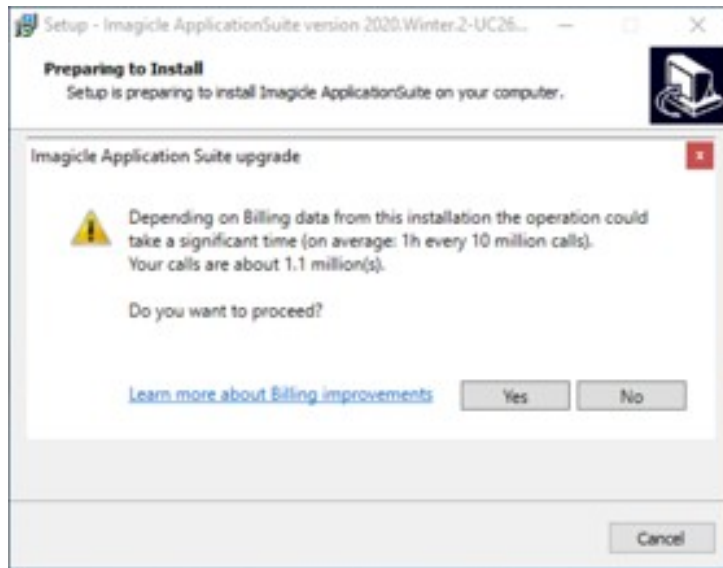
Setup - Imagicle ApplicationSuite version 2020.Winter.2-UC26...

Preparing to Install
Setup is preparing to install Imagicle ApplicationSuite on your computer.

Imagicle Application Suite upgrade

Depending on Billing data from this installation the operation could take a significant time (on average: 1h every 10 million calls). Your calls are about 1.1 million(s).

Do you want to proceed?

Learn more about Billing improvements

Yes

No

Cancel